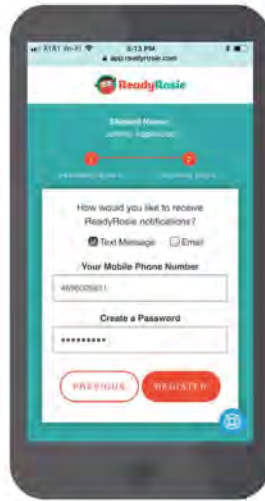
AT&T Wi-Fi 5:13 PM
app.readyrosie.com

ReadyRosie

Student Name:
Johnny Appleseed

1 2
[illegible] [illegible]

How would you like to receive ReadyRosie notifications?

Text Message Email

Your Mobile Phone Number

4695005651

Create a Password

••••••••••

PREVIOUS REGISTER